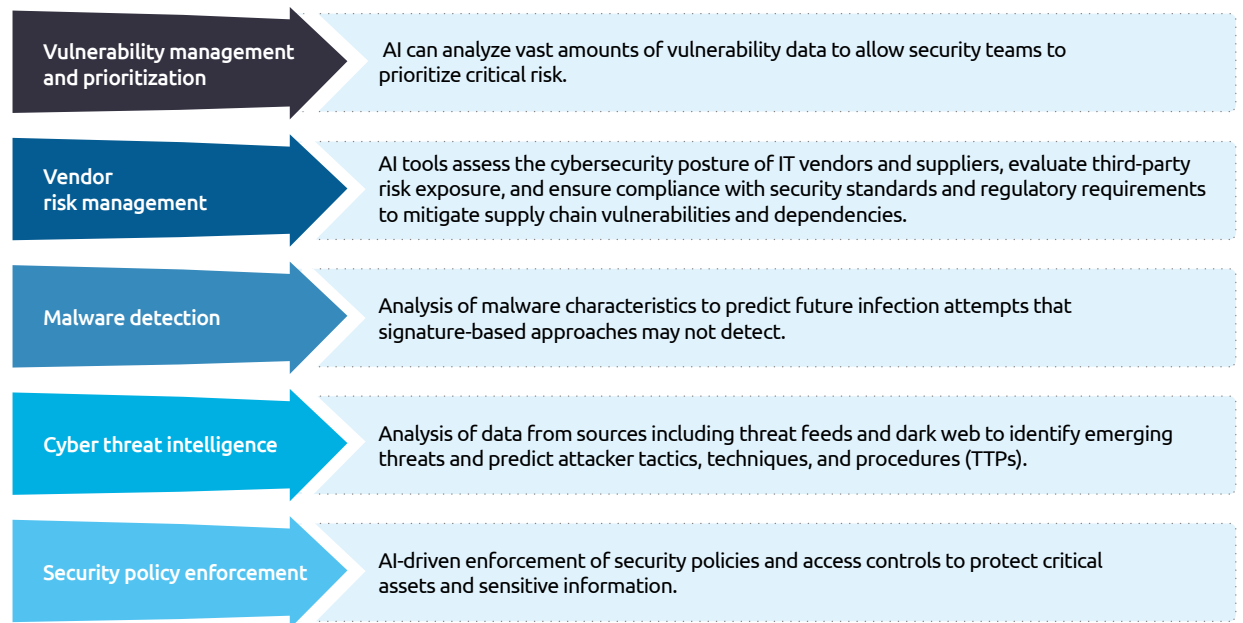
Vulnerability management and prioritization

AI can analyze vast amounts of vulnerability data to allow security teams to prioritize critical risk.

Vendor risk management

AI tools assess the cybersecurity posture of IT vendors and suppliers, evaluate third-party risk exposure, and ensure compliance with security standards and regulatory requirements to mitigate supply chain vulnerabilities and dependencies.

Malware detection

Analysis of malware characteristics to predict future infection attempts that signature-based approaches may not detect.

Cyber threat intelligence

Analysis of data from sources including threat feeds and dark web to identify emerging threats and predict attacker tactics, techniques, and procedures (TTPs).

Security policy enforcement

AI-driven enforcement of security policies and access controls to protect critical assets and sensitive information.